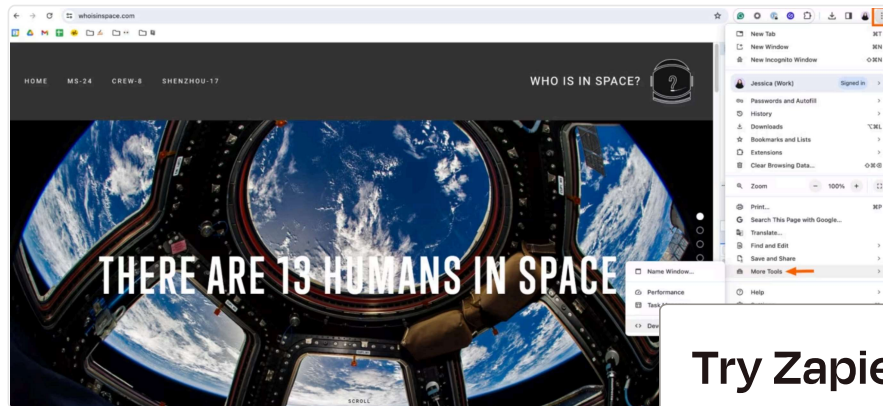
whoisinspace.com

HOME MS-24 CREW-8 SHENZHOU-17

WHO IS IN SPACE?

THERE ARE 13 HUMANS IN SPACE

SCROLL

New Tab ⌘T
New Window ⌘N
New Incognito Window ⇧⌘N

Jessica (Work) Signed in

Passwords and Autofill
History
Downloads ⌥⌘L
Bookmarks and Lists
Extensions
Clear Browsing Data... ⇧⌘⌫

Zoom − 100% +

Print... ⌘P
Search This Page with Google...
Translate...
Find and Edit
Save and Share
More Tools

Help

Name Window...
Performance
Task M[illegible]
Dev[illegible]

Try Zapie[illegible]